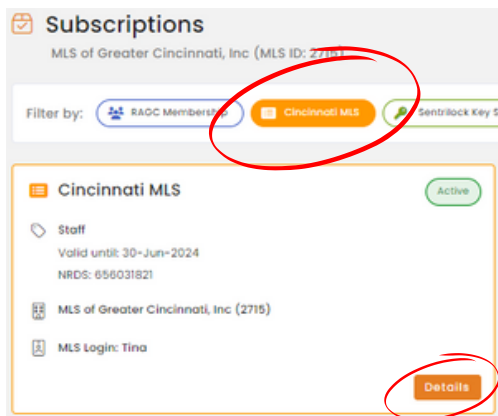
Subscriptions

MLS of Greater Cincinnati, Inc (MLS ID: 2715)

Filter by: RAGC Membership Cincinnati MLS Sentrilock Key S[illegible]

Cincinnati MLS

Active

Staff

Valid until: 30-Jun-2024

NRDS: 656031821

MLS of Greater Cincinnati, Inc (2715)

MLS Login: Tina

Details